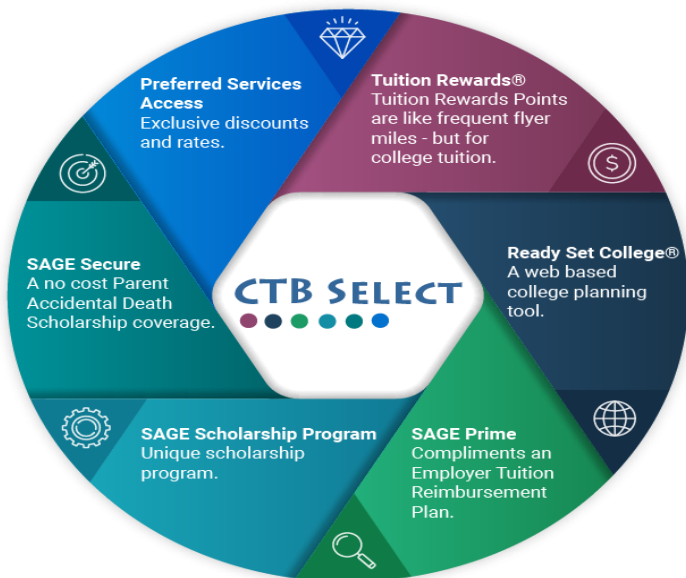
Preferred Services Access
Exclusive discounts and rates.

Tuition Rewards®
Tuition Rewards Points are like frequent flyer miles - but for college tuition.

SAGE Secure
A no cost Parent Accidental Death Scholarship coverage.

CTB SELECT

Ready Set College®
A web based college planning tool.

SAGE Scholarship Program
Unique scholarship program.

SAGE Prime
Compliments an Employer Tuition Reimbursement Plan.